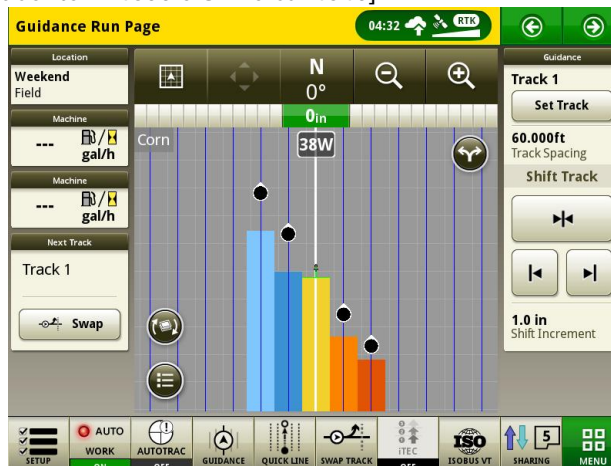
Guidance Run Page
04:32 RTK

Location
Weekend
Field

Machine
---
gal/h

Machine
---
gal/h

Next Track
Track 1
Swap

N
0°
0in
Corn
38W

Guidance
Track 1
Set Track
60.000ft
Track Spacing
Shift Track
1.0 in
Shift Increment

SETUP
AUTO
WORK
ON
AUTOTRAC
OFF
GUIDANCE
QUICK LINE
SWAP TRACK
iTEC
OFF
ISO
ISOBUS VT
5
SHARING
MENU